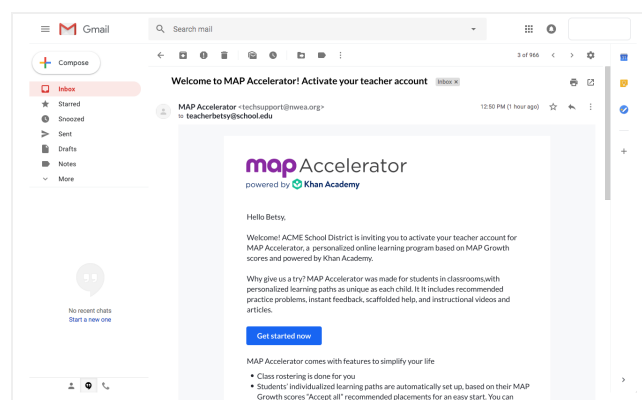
Gmail

Search mail

Compose

Inbox
Starred
Snoozed
Sent
Drafts
Notes
More

No recent chats
Start a new one

3 of 966

Welcome to MAP Accelerator! Activate your teacher account Inbox ×

MAP Accelerator <techsupport@nwea.org>
to teacherbetsy@school.edu

12:50 PM (1 hour ago)

map Accelerator
powered by Khan Academy

Hello Betsy,

Welcome! ACME School District is inviting you to activate your teacher account for MAP Accelerator, a personalized online learning program based on MAP Growth scores and powered by Khan Academy.

Why give us a try? MAP Accelerator was made for students in classrooms,with personalized learning paths as unique as each child. It It includes recommended practice problems, instant feedback, scaffolded help, and instructional videos and articles.

Get started now

MAP Accelerator comes with features to simplify your life

• Class rostering is done for you
• Students' individualized learning paths are automatically set up, based on their MAP Growth scores "Accept all" recommended placements for an easy start. You can